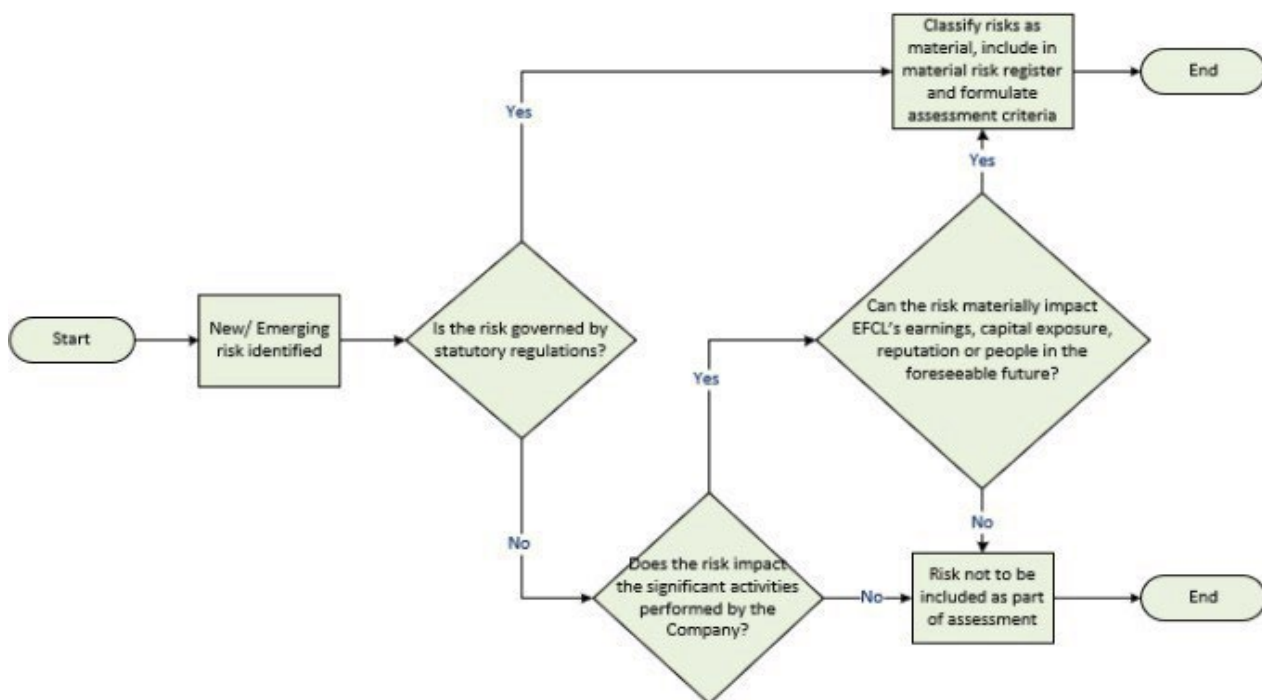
Classify risks as material, include in material risk register and formulate assessment criteria

End

Yes

Yes

Start

New/ Emerging risk identified

Is the risk governed by statutory regulations?

Can the risk materially impact EFCL's earnings, capital exposure, reputation or people in the foreseeable future?

Yes

No

No

Does the risk impact the significant activities performed by the Company?

No

Risk not to be included as part of assessment

End